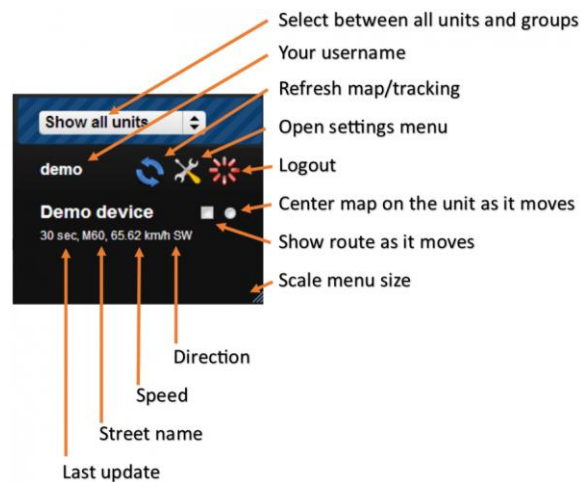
Select between all units and groups
Your username
Refresh map/tracking
Open settings menu
Logout
Center map on the unit as it moves
Show route as it moves
Scale menu size

Show all units

demo

Demo device

30 sec, M60, 65.62 km/h SW

Direction
Speed
Street name
Last update